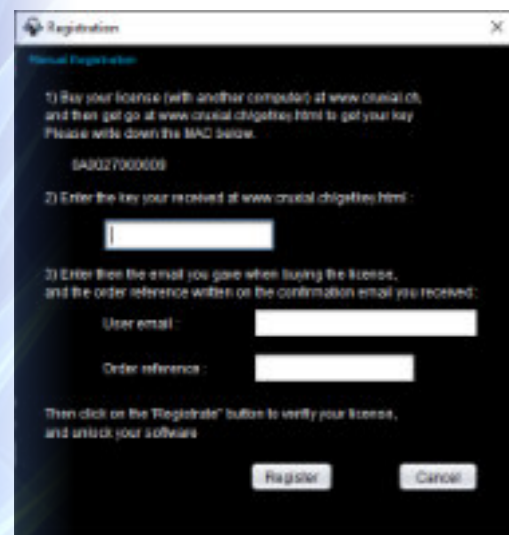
Registration

Manual Registration

1) Buy your license (with another computer) at www.crucial.ch, and then get go at www.crucial.ch/getkey.html to get your key. Please write down the MAC below.

0A0027000009

2) Enter the key your received at www.crucial.ch/getkey.html :

3) Enter then the email you gave when buying the license, and the order reference written on the confirmation email you received:

User email :

Order reference :

Then click on the "Registrate" button to verify your license, and unlock your software

Register

Cancel